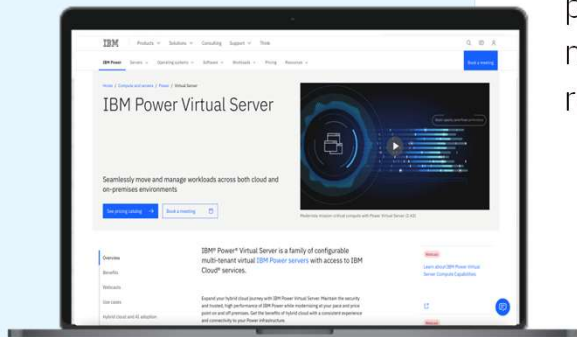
IBM Products Solutions Consulting Support Think

IBM Power Servers Operating systems Software Workloads Pricing Resources Book a meeting

Home / Compute and servers / Power / Virtual Server

IBM Power Virtual Server

Seamlessly move and manage workloads across both cloud and on-premises environments

See pricing catalog → Book a meeting

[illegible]

Overview

Benefits

Webcasts

Use cases

Hybrid cloud and AI adoption

IBM® Power® Virtual Server is a family of configurable multi-tenant virtual IBM Power servers with access to IBM Cloud® services.

Expand your hybrid cloud journey with IBM Power Virtual Server. Maintain the security and trusted, high performance of IBM Power while modernizing at your pace and price point on and off premises. Get the benefits of hybrid cloud with a consistent experience and connectivity to your Power infrastructure.

Learn about IBM Power Virtual Server Compute Capabilities

p
n
r